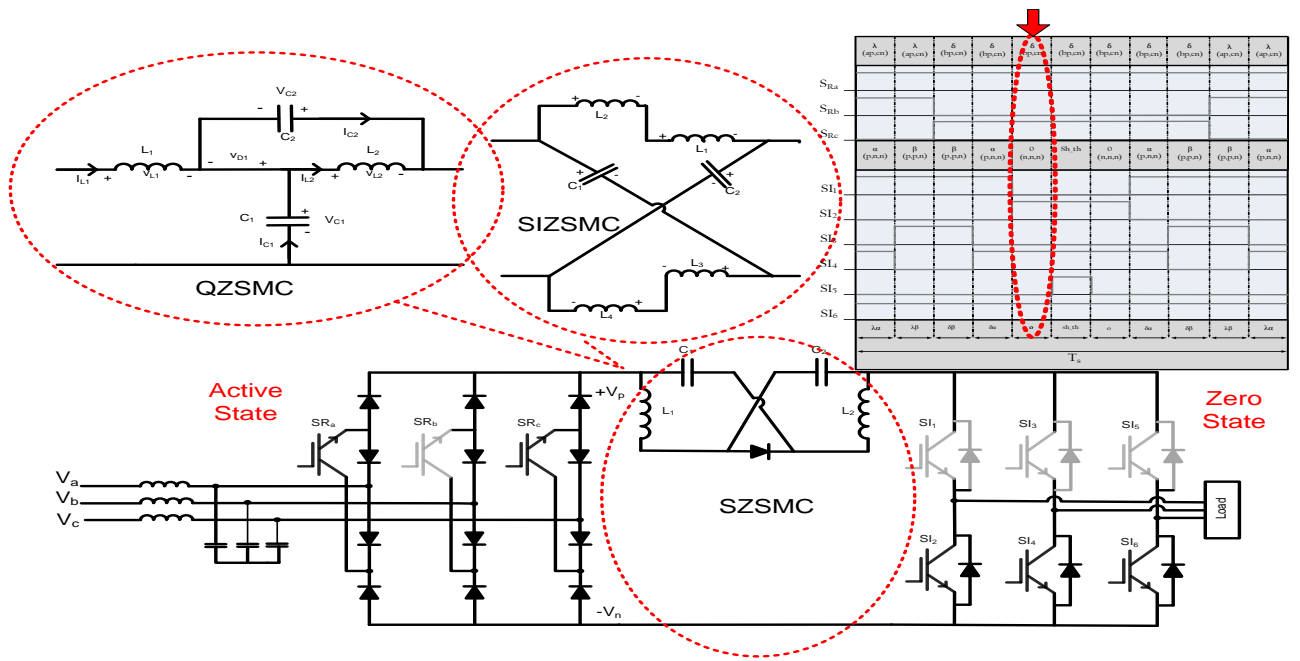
$V_{C2}$
- +
$C_2$
$I_{C2}$
$L_1$
$I_{L1}$ + $V_{L1}$ - - $V_{D1}$ + $I_{L2}$ + $V_{L2}$ -
$L_2$
$C_1$ + $V_{C1}$ -
$I_{C1}$
QZSMC

+ $L_2$ -
+ $L_1$ -
$C_1$ + -
- + $C_2$
SIZSMC
- $L_3$ +
- $L_4$ +

| λ (ap,cn) | λ (ap,cn) | δ (bp,cn) | δ (bp,cn) | δ (bp,cn) | δ (bp,cn) | δ (bp,cn) | δ (bp,cn) | δ (bp,cn) | λ (ap,cn) | λ (ap,cn) |
|---|---|---|---|---|---|---|---|---|---|---|

$S_{Ra}$
$S_{Rb}$
$S_{Rc}$

| α (p,n,n) | β (p,p,n) | β (p,p,n) | α (p,n,n) | 0 (n,n,n) | Sh_th | 0 (n,n,n) | α (p,n,n) | β (p,p,n) | β (p,p,n) | α (p,n,n) |
|---|---|---|---|---|---|---|---|---|---|---|

$SI_1$
$SI_2$
$SI_3$
$SI_4$
$SI_5$
$SI_6$

| λα | λβ | δβ | δα | o | sh_th | o | δα | δβ | λβ | λα |
|---|---|---|---|---|---|---|---|---|---|---|

$T_s$

Active State
$SR_a$
$SR_b$
$SR_c$
$V_a$
$V_b$
$V_c$
$+V_p$
$-V_n$
$C_1$
$C_2$
$L_1$
$L_2$
SZSMC
Zero State
$SI_1$
$SI_3$
$SI_5$
$SI_2$
$SI_4$
$SI_6$
Load